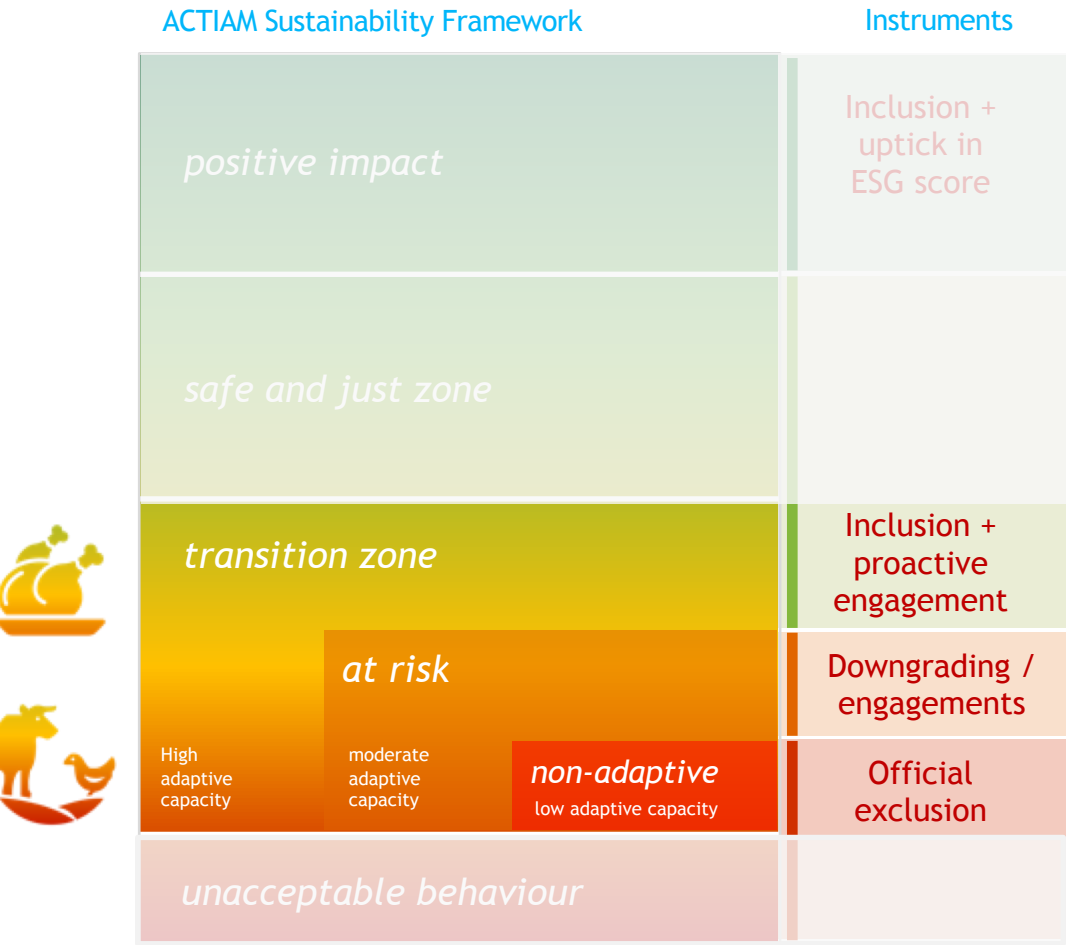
ACTIAM Sustainability Framework

Instruments

positive impact

Inclusion + uptick in ESG score

safe and just zone

transition zone

Inclusion + proactive engagement

at risk

Downgrading / engagements

High adaptive capacity

moderate adaptive capacity

non-adaptive
low adaptive capacity

Official exclusion

unacceptable behaviour